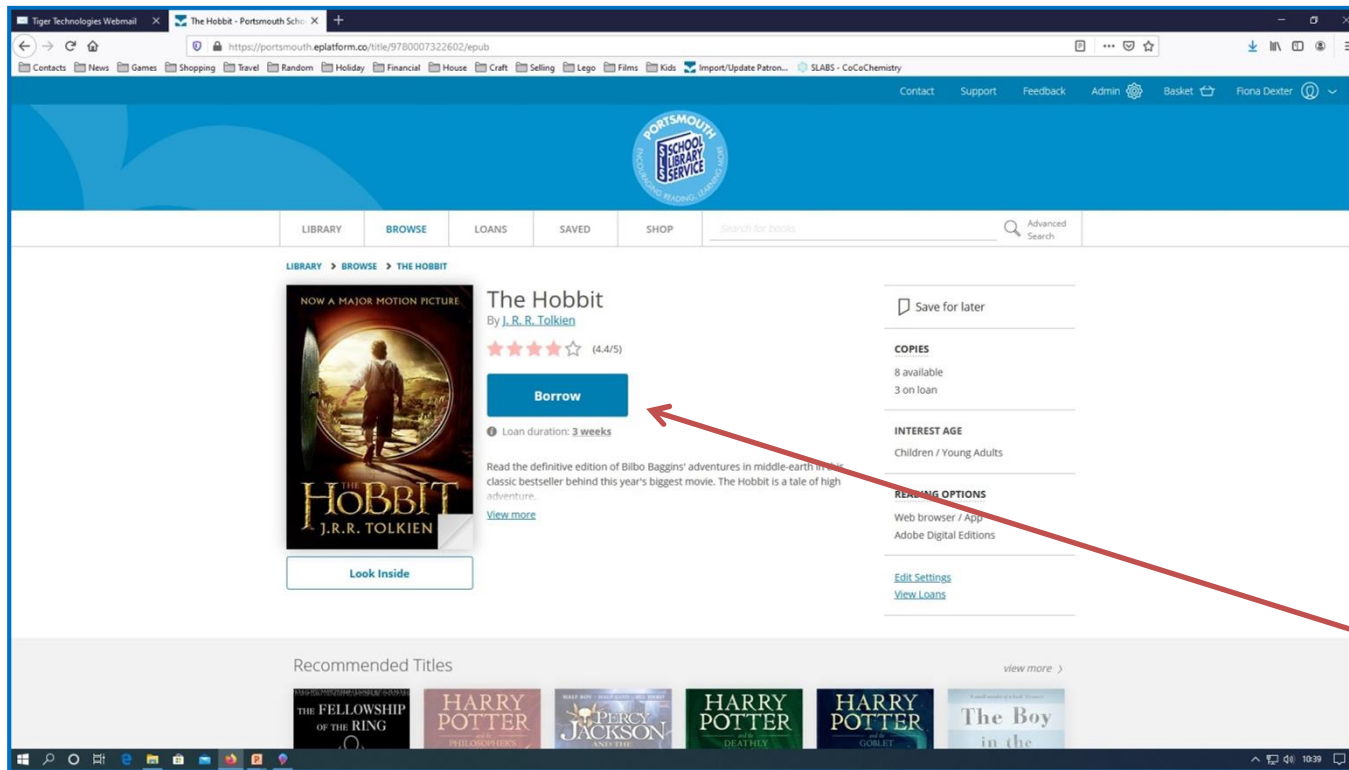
Tiger Technologies Webmail
The Hobbit - Portsmouth Scho
https://portsmouth.eplatform.co/title/9780007322602/epub
Contacts News Games Shopping Travel Random Holiday Financial House Craft Selling Lego Films Kids Import/Update Patron... SLABS - CoCoChemistry

Contact Support Feedback Admin Basket Fiona Dexter

PORTSMOUTH SCHOOL LIBRARY SERVICE ENCOURAGING READING, LEARNING MORE

LIBRARY BROWSE LOANS SAVED SHOP Search for books Advanced Search

LIBRARY > BROWSE > THE HOBBIT

NOW A MAJOR MOTION PICTURE
THE HOBBIT
J.R.R. TOLKIEN

The Hobbit
By J. R. R. Tolkien
(4.4/5)

Borrow

Loan duration: 3 weeks

Read the definitive edition of Bilbo Baggins' adventures in middle-earth in this classic bestseller behind this year's biggest movie. The Hobbit is a tale of high adventure...
View more

Look Inside

Save for later

COPIES
8 available
3 on loan

INTEREST AGE
Children / Young Adults

READING OPTIONS
Web browser / App
Adobe Digital Editions

Edit Settings
View Loans

Recommended Titles
view more

THE FELLOWSHIP OF THE RING
HARRY POTTER and the PHILOSOPHER'S
PERCY JACKSON AND THE
HARRY POTTER and the DEATHLY
HARRY POTTER and the GOBLET
The Boy in the

10:39